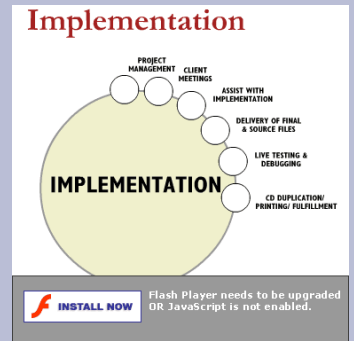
Implementation

PROJECT MANAGEMENT

CLIENT MEETINGS

ASSIST WITH IMPLEMENTATION

DELIVERY OF FINAL & SOURCE FILES

LIVE TESTING & DEBUGGING

CD DUPLICATION/ PRINTING/ FULFILLMENT

IMPLEMENTATION

INSTALL NOW

Flash Player needs to be upgraded OR JavaScript is not enabled.